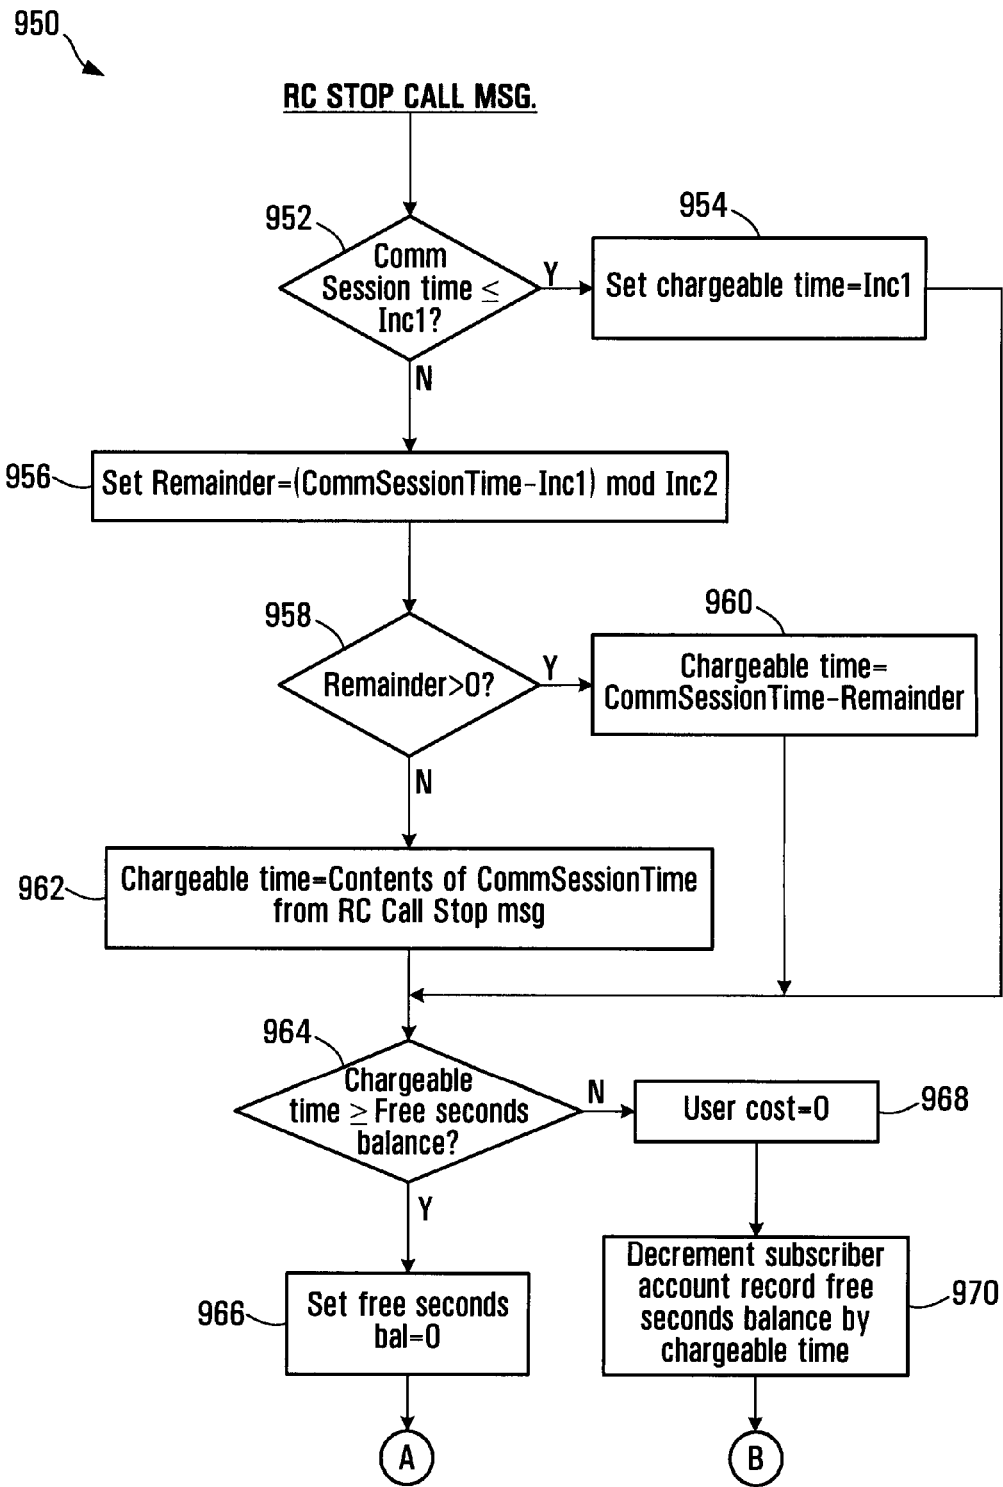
950

RC STOP CALL MSG.

952

Comm Session time $\leq$ Inc1?

Y

954

Set chargeable time=Inc1

N

956

Set Remainder=(CommSessionTime-Inc1) mod Inc2

958

Remainder>0?

Y

960

Chargeable time= CommSessionTime-Remainder

N

962

Chargeable time=Contents of CommSessionTime from RC Call Stop msg

964

Chargeable time $\geq$ Free seconds balance?

N

User cost=0

968

Y

Decrement subscriber account record free seconds balance by chargeable time

970

966

Set free seconds bal=0

A

B